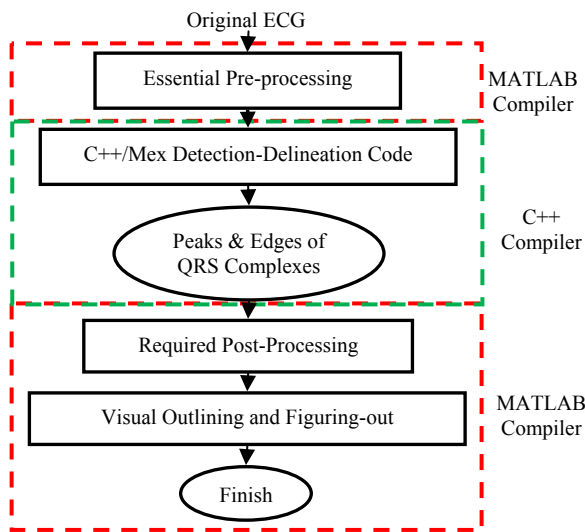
Original ECG

Essential Pre-processing

MATLAB Compiler

C++/Mex Detection-Delineation Code

Peaks & Edges of QRS Complexes

C++ Compiler

Required Post-Processing

Visual Outlining and Figuring-out

MATLAB Compiler

Finish